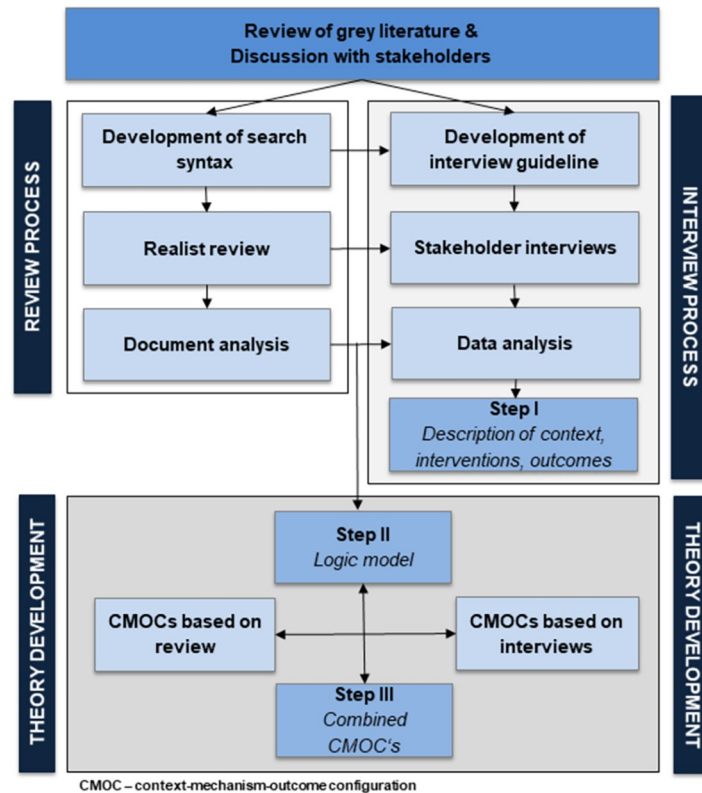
Review of grey literature & Discussion with stakeholders

REVIEW PROCESS

Development of search syntax

Realist review

Document analysis

INTERVIEW PROCESS

Development of interview guideline

Stakeholder interviews

Data analysis

Step I
*Description of context, interventions, outcomes*

THEORY DEVELOPMENT

Step II
*Logic model*

CMOCs based on review

CMOCs based on interviews

Step III
*Combined CMOC's*

THEORY DEVELOPMENT

CMOC – context-mechanism-outcome configuration